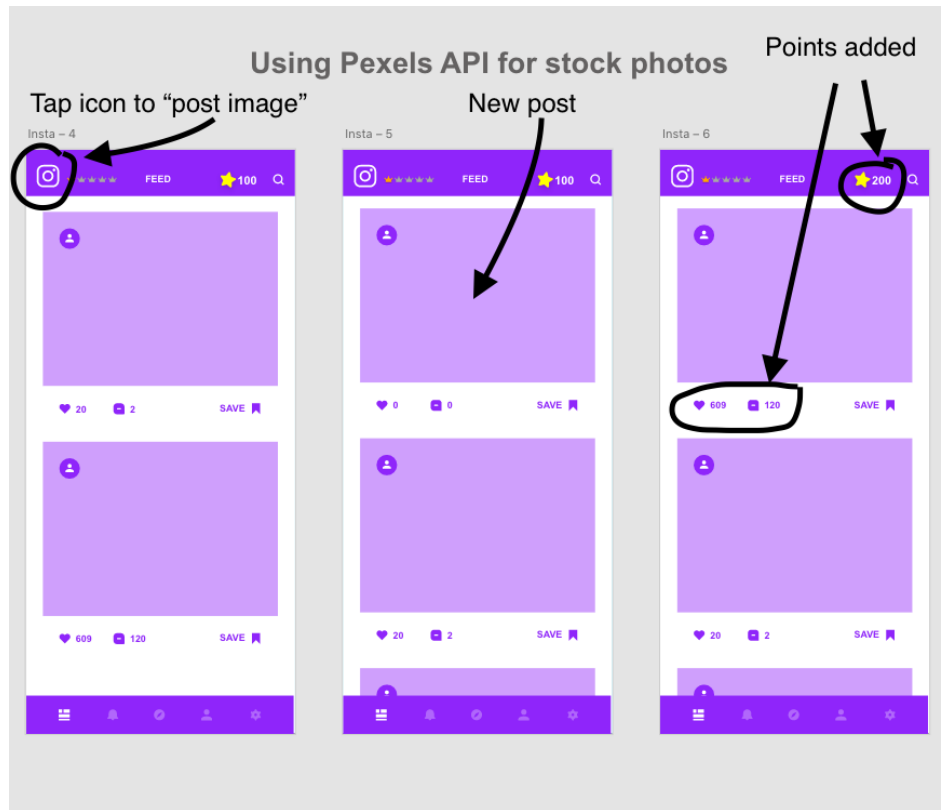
Using Pexels API for stock photos

Tap icon to “post image”

New post

Points added

Insta – 4

FEED

100

20 2 SAVE

609 120 SAVE

Insta – 5

FEED

100

0 0 SAVE

20 2 SAVE

Insta – 6

FEED

200

609 120 SAVE

20 2 SAVE